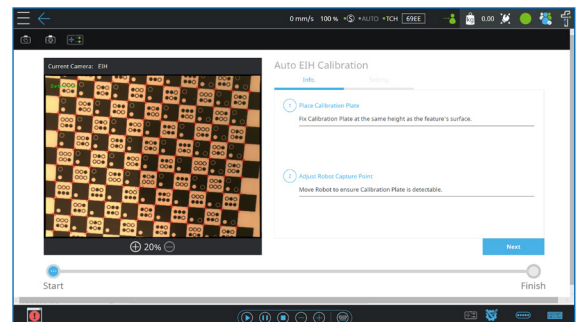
0 mm/s 100 % •AUTO •TCH 69EE

0.00

Current Camera: EIH

20%

Auto EIH Calibration

Info.

Setting

1 Place Calibration Plate

Fix Calibration Plate at the same height as the feature's surface.

2 Adjust Robot Capture Point

Move Robot to ensure Calibration Plate is detectable.

Next

Start

Finish